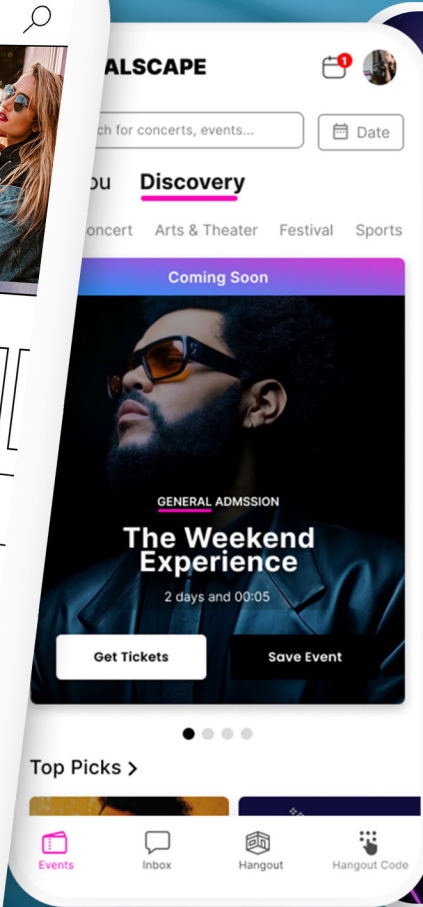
ALSCAPE

1

ch for concerts, events...

Date

ou Discovery

oncert Arts & Theater Festival Sports

Coming Soon

GENERAL ADMSSION

The Weekend Experience

2 days and 00:05

Get Tickets

Save Event

Top Picks >

Events

Inbox

Hangout

Hangout Code